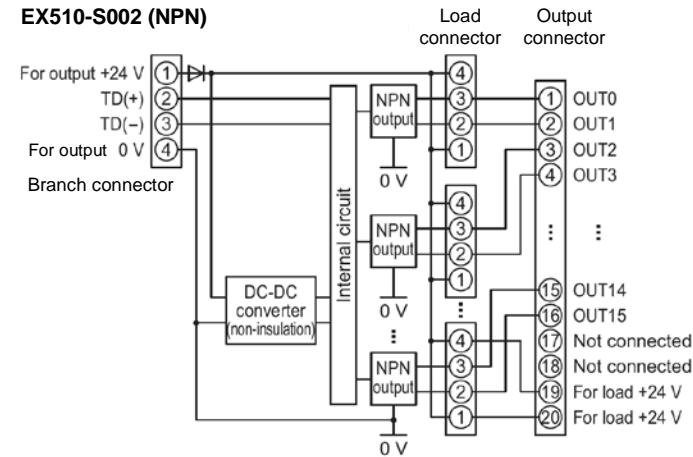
EX510-S002 (NPN)

Load connector

Output connector

For output +24 V ①
TD(+) ②
TD(−) ③
For output 0 V ④

Branch connector

DC-DC converter (non-insulation)

Internal circuit

NPN output
0 V
NPN output
0 V
⋮
NPN output
0 V

④ ③ ② ①
④ ③ ② ①
⋮
④ ③ ② ①

① OUT0
② OUT1
③ OUT2
④ OUT3
⋮ ⋮
⑮ OUT14
⑯ OUT15
⑰ Not connected
⑱ Not connected
⑲ For load +24 V
⑳ For load +24 V